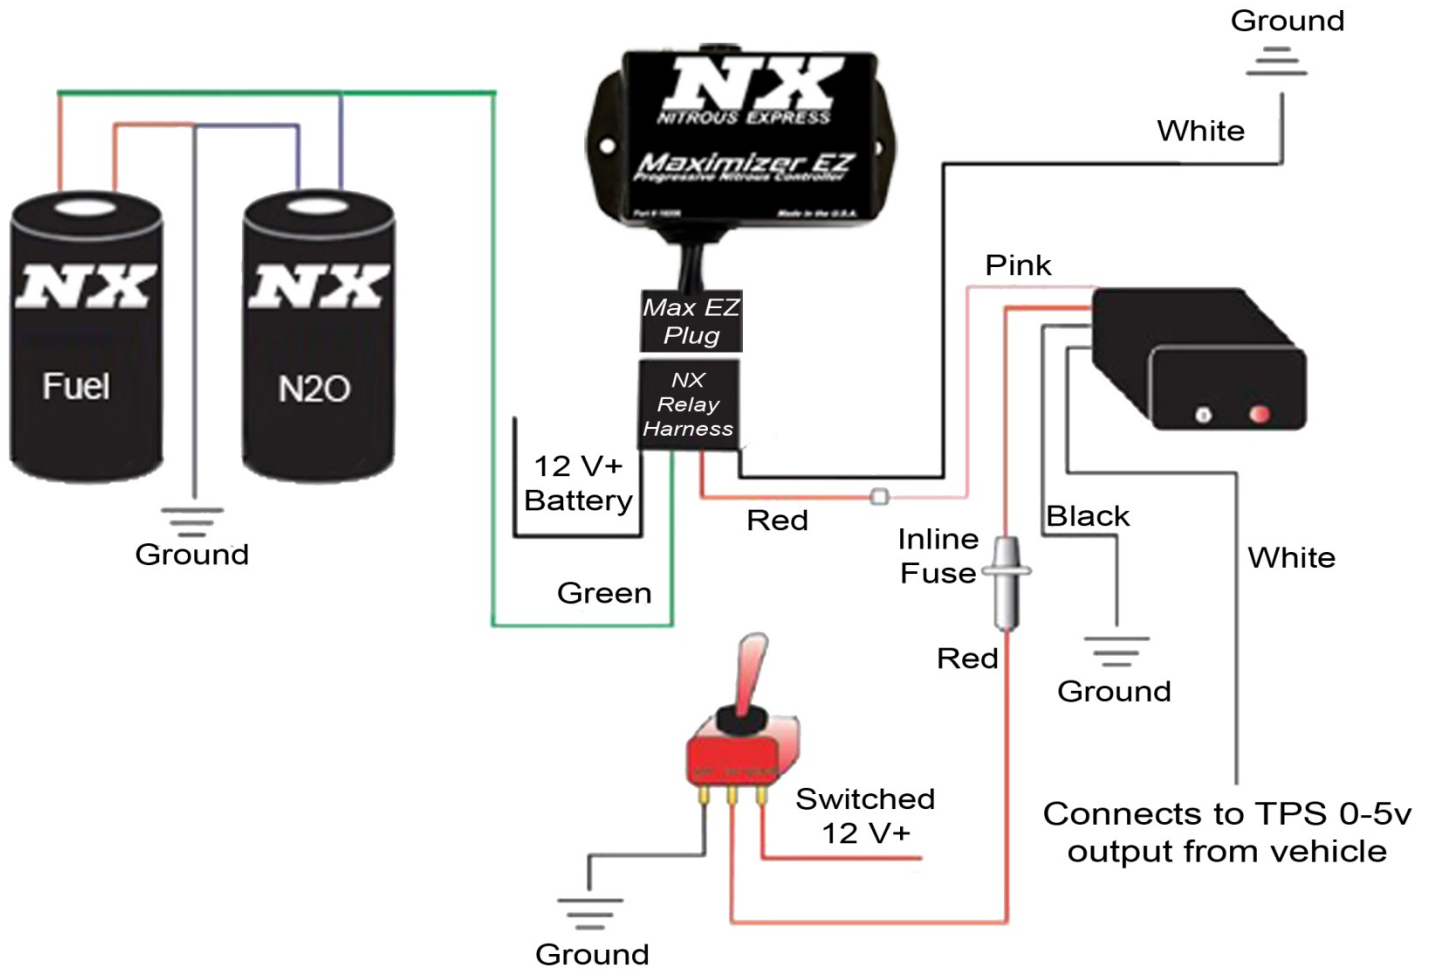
Ground

White

NX
NITROUS EXPRESS
Maximizer EZ
Progressive Nitrous Controller
Part # 16006
Made in the U.S.A.

NX
Fuel

NX
N2O

Max EZ Plug

NX Relay Harness

Pink

12 V+ Battery

Red

Ground

Inline Fuse

Black

White

Green

Red

Ground

Switched 12 V+

Connects to TPS 0-5v output from vehicle

Ground